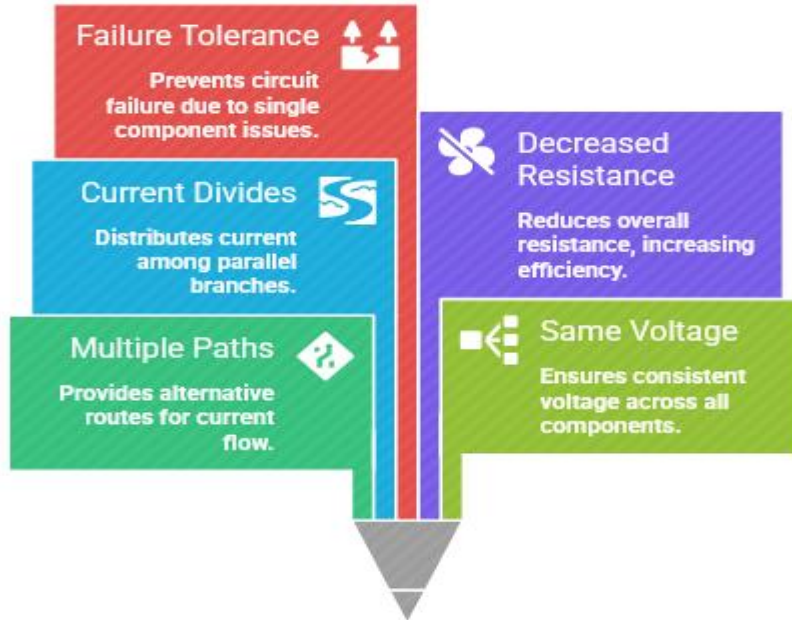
Failure Tolerance

Prevents circuit failure due to single component issues.

Decreased Resistance

Reduces overall resistance, increasing efficiency.

Current Divides

Distributes current among parallel branches.

Same Voltage

Ensures consistent voltage across all components.

Multiple Paths

Provides alternative routes for current flow.